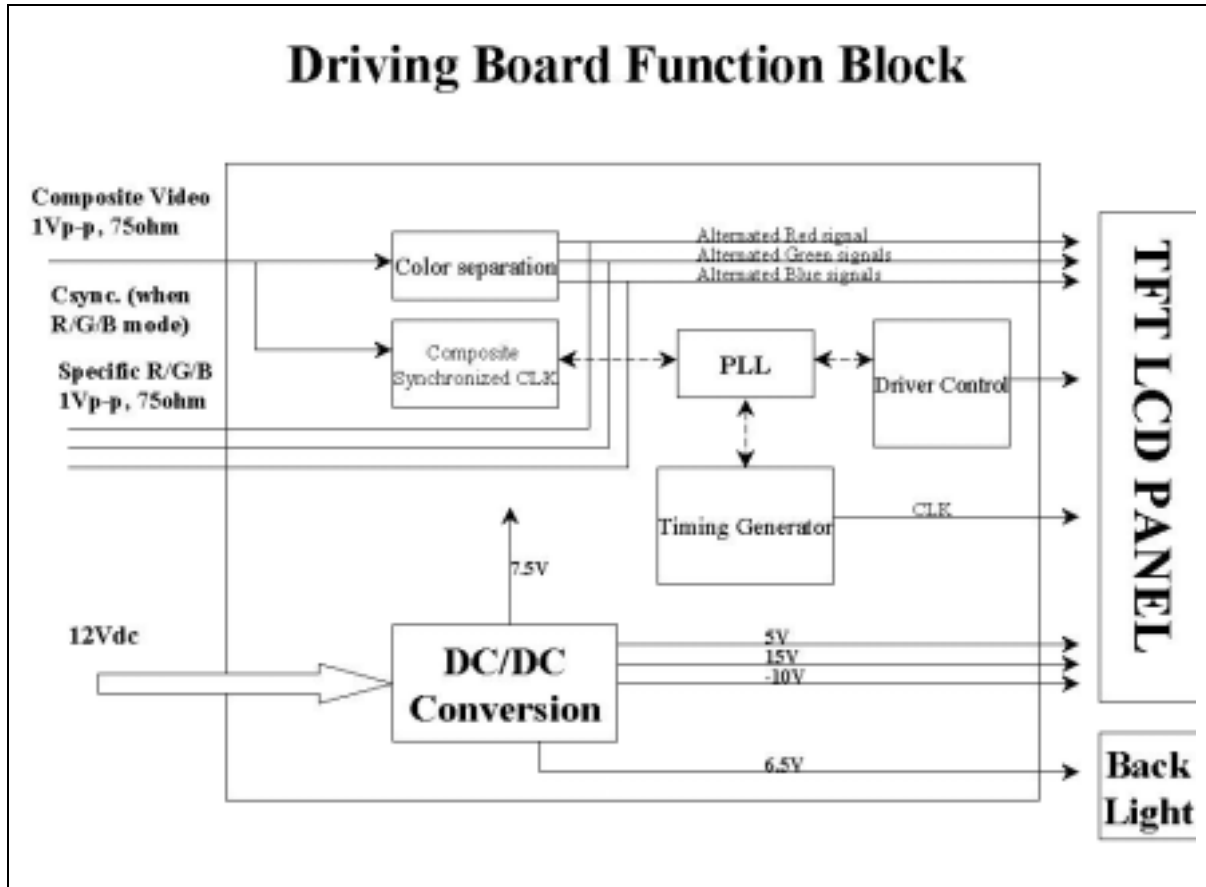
Driving Board Function Block

Composite Video
1Vp-p, 75ohm

Csync. (when R/G/B mode)

Specific R/G/B
1Vp-p, 75ohm

Color separation

Alternated Red signal
Alternated Green signals
Alternated Blue signals

Composite Synchronized CLK

PLL

Driver Control

TFT LCD PANEL

Timing Generator

CLK

7.5V

12Vdc

DC/DC Conversion

5V
15V
-10V

6.5V

Back Light